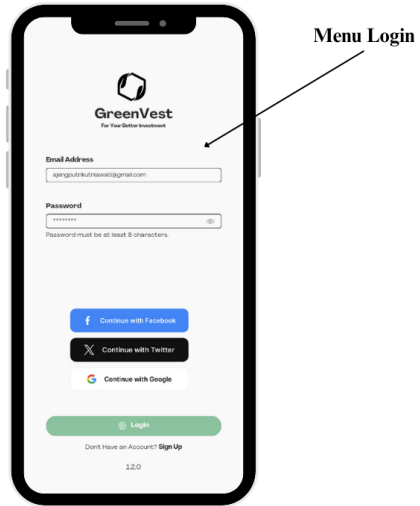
Menu Login

GreenVest
For Your Better Investment

Email Address
ajengputrikutriawati@gmail.com

Password
********
Password must be at least 8 characters.

Continue with Facebook

Continue with Twitter

Continue with Google

Login

Don't Have an Account? Sign Up

12.0